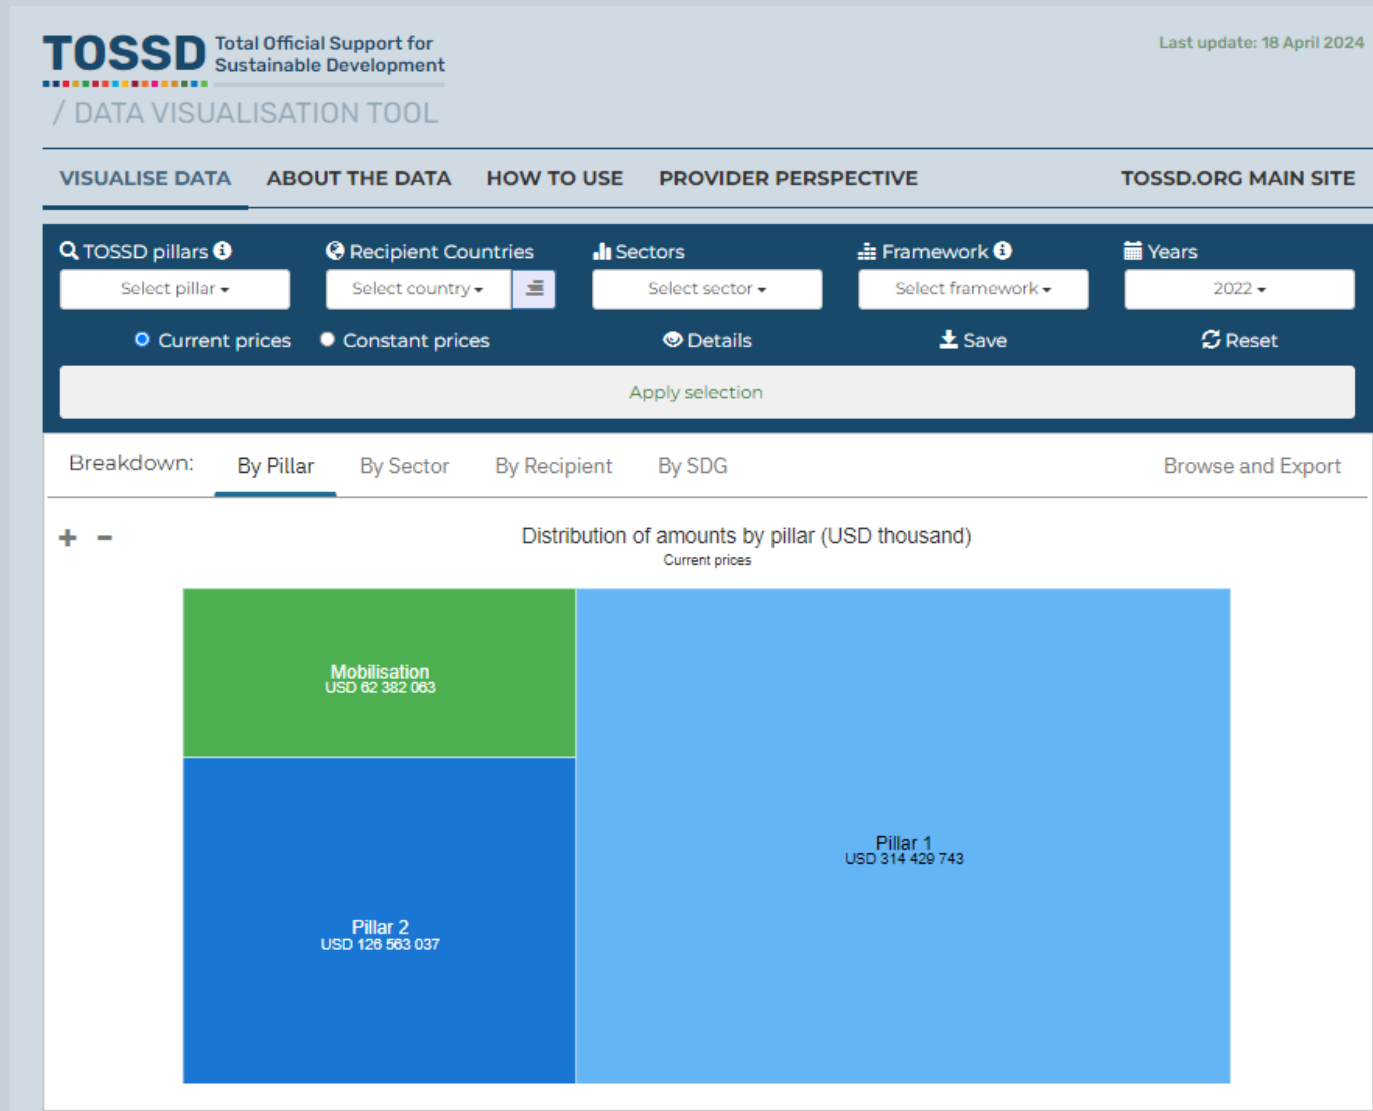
TOSSD Total Official Support for Sustainable Development

/ DATA VISUALISATION TOOL

Last update: 18 April 2024

VISUALISE DATA ABOUT THE DATA HOW TO USE PROVIDER PERSPECTIVE TOSSD.ORG MAIN SITE

TOSSD pillars
Select pillar

Recipient Countries
Select country

Sectors
Select sector

Framework
Select framework

Years
2022

Current prices Constant prices Details Save Reset

Apply selection

Breakdown: By Pillar By Sector By Recipient By SDG Browse and Export

+ −

Distribution of amounts by pillar (USD thousand)
Current prices

Mobilisation
USD 62 382 063

Pillar 2
USD 126 563 037

Pillar 1
USD 314 429 743